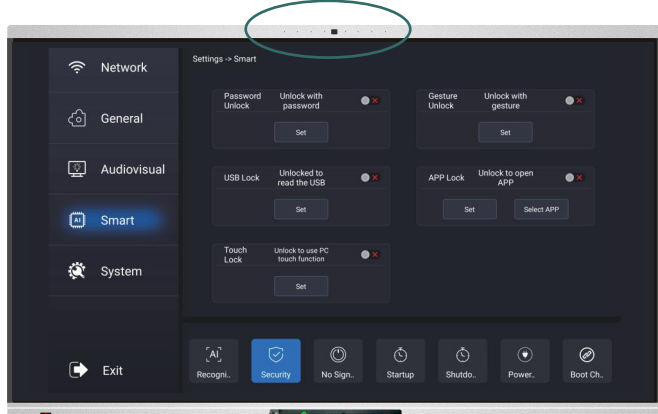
Network

General

Audiovisual

Smart

System

Exit

Settings -> Smart

Password Unlock

Unlock with password

Set

Gesture Unlock

Unlock with gesture

Set

USB Lock

Unlocked to read the USB

Set

APP Lock

Unlock to open APP

Set

Select APP

Touch Lock

Unlock to use PC touch function

Set

Recogni..

Security

No Sign..

Startup

Shutdo..

Power..

Boot Ch..